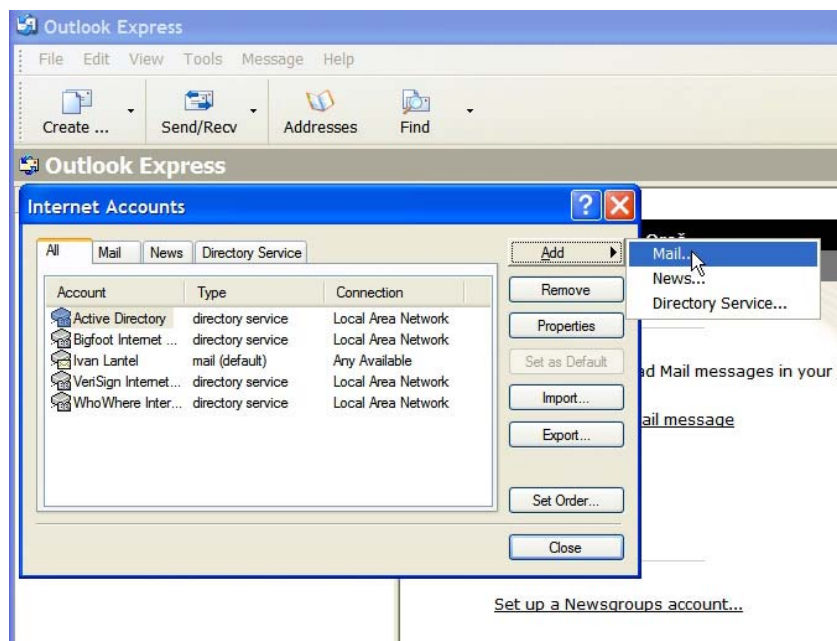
Outlook Express

File Edit View Tools Message Help

Create ... Send/Recv Addresses Find

Outlook Express

Internet Accounts

All Mail News Directory Service

| Account | Type | Connection |
|---|---|---|
| Active Directory | directory service | Local Area Network |
| Bigfoot Internet ... | directory service | Local Area Network |
| Ivan Lantel | mail (default) | Any Available |
| VeriSign Internet... | directory service | Local Area Network |
| WhoWhere Inter... | directory service | Local Area Network |

Add
Remove
Properties
Set as Default
Import...
Export...
Set Order...
Close

Mail...
News...
Directory Service...

d Mail messages in your

ail message

Set up a Newsgroups account...